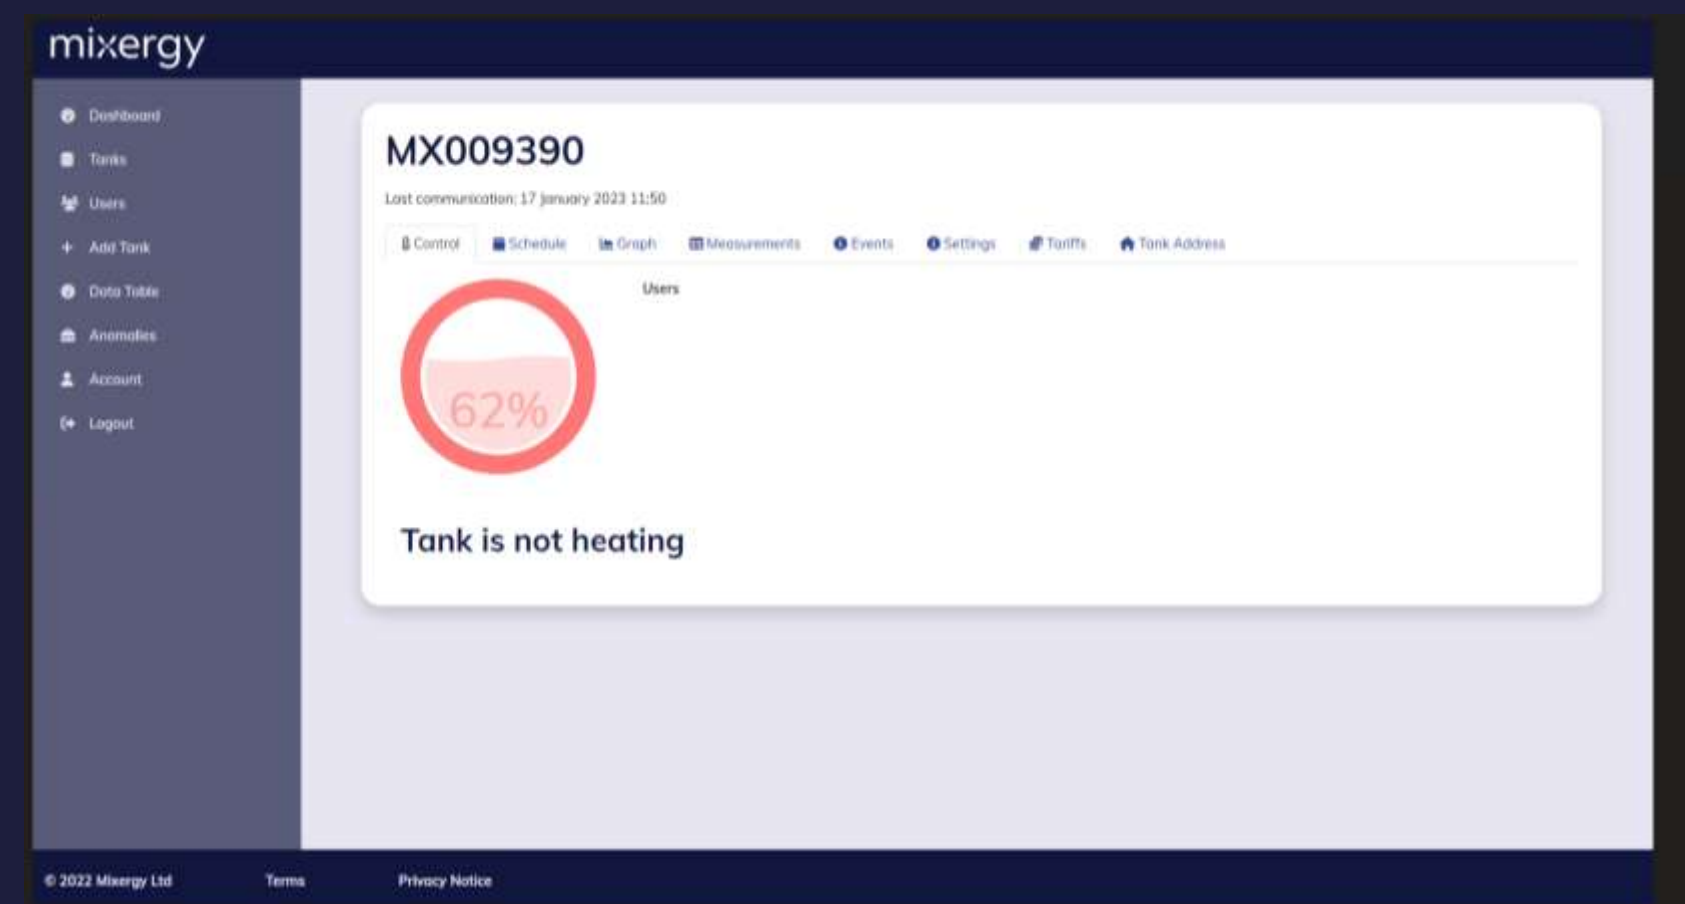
mixergy

Dashboard
Tanks
Users
Add Tank
Data Table
Anomalies
Account
Logout

MX009390

Last communication: 17 January 2023 11:50

Control
Schedule
Graph
Measurements
Events
Settings
Tariffs
Tank Address

Users

62%

Tank is not heating

© 2022 Mixergy Ltd
Terms
Privacy Notice